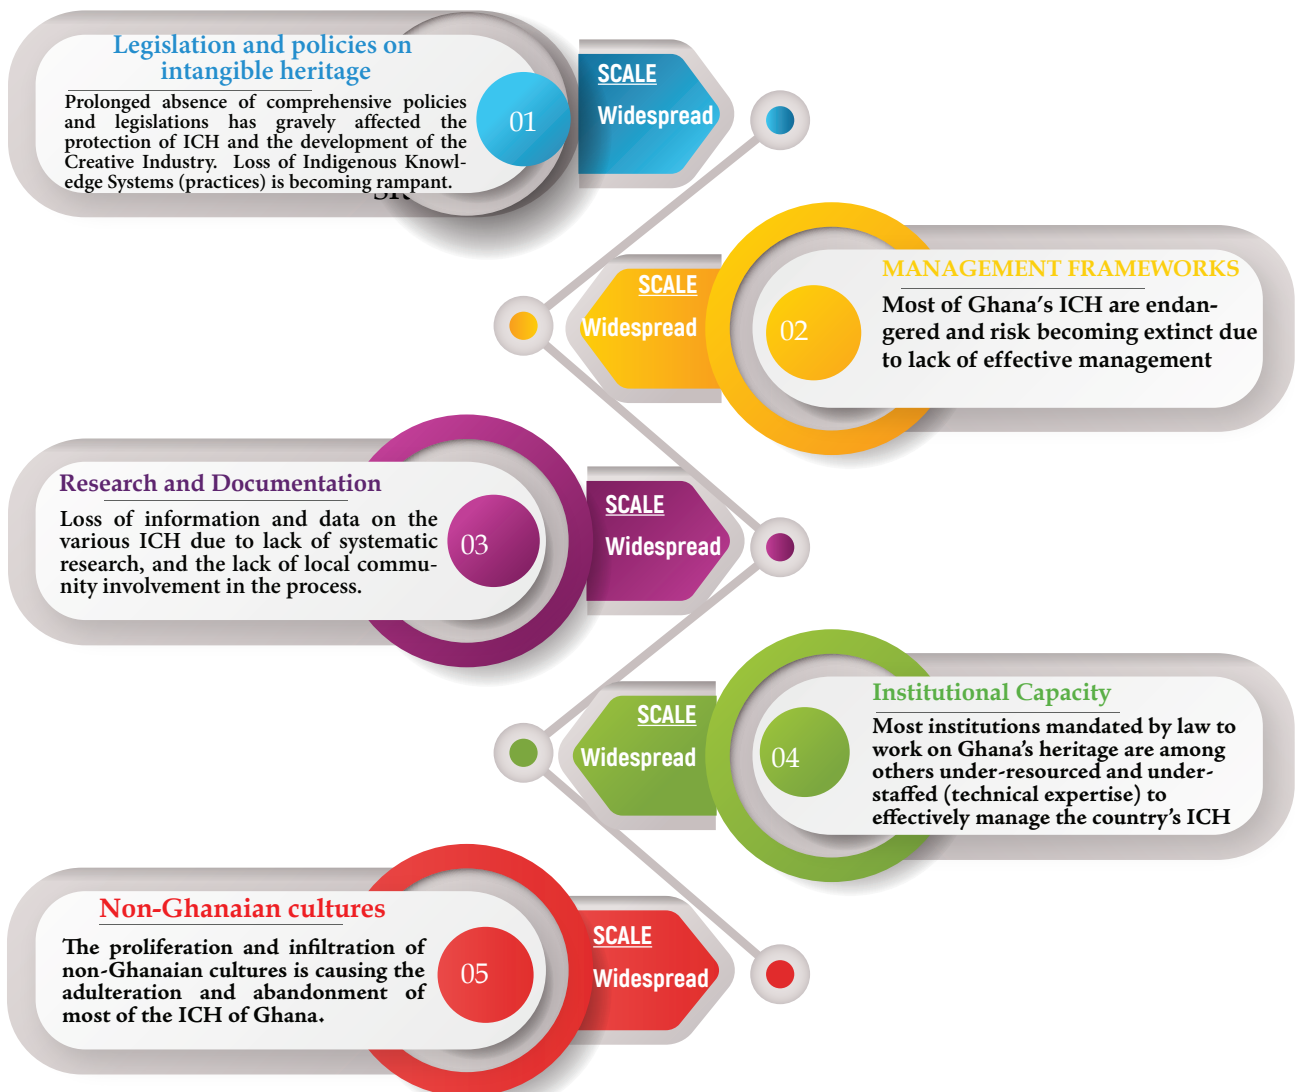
Legislation and policies on intangible heritage

Prolonged absence of comprehensive policies and legislations has gravely affected the protection of ICH and the development of the Creative Industry. Loss of Indigenous Knowledge Systems (practices) is becoming rampant.

01

SCALE

Widespread

MANAGEMENT FRAMEWORKS

Most of Ghana's ICH are endangered and risk becoming extinct due to lack of effective management

02

SCALE

Widespread

Research and Documentation

Loss of information and data on the various ICH due to lack of systematic research, and the lack of local community involvement in the process.

03

SCALE

Widespread

Institutional Capacity

Most institutions mandated by law to work on Ghana's heritage are among others under-resourced and under-staffed (technical expertise) to effectively manage the country's ICH

04

SCALE

Widespread

Non-Ghanaian cultures

The proliferation and infiltration of non-Ghanaian cultures is causing the adulteration and abandonment of most of the ICH of Ghana.

05

SCALE

Widespread